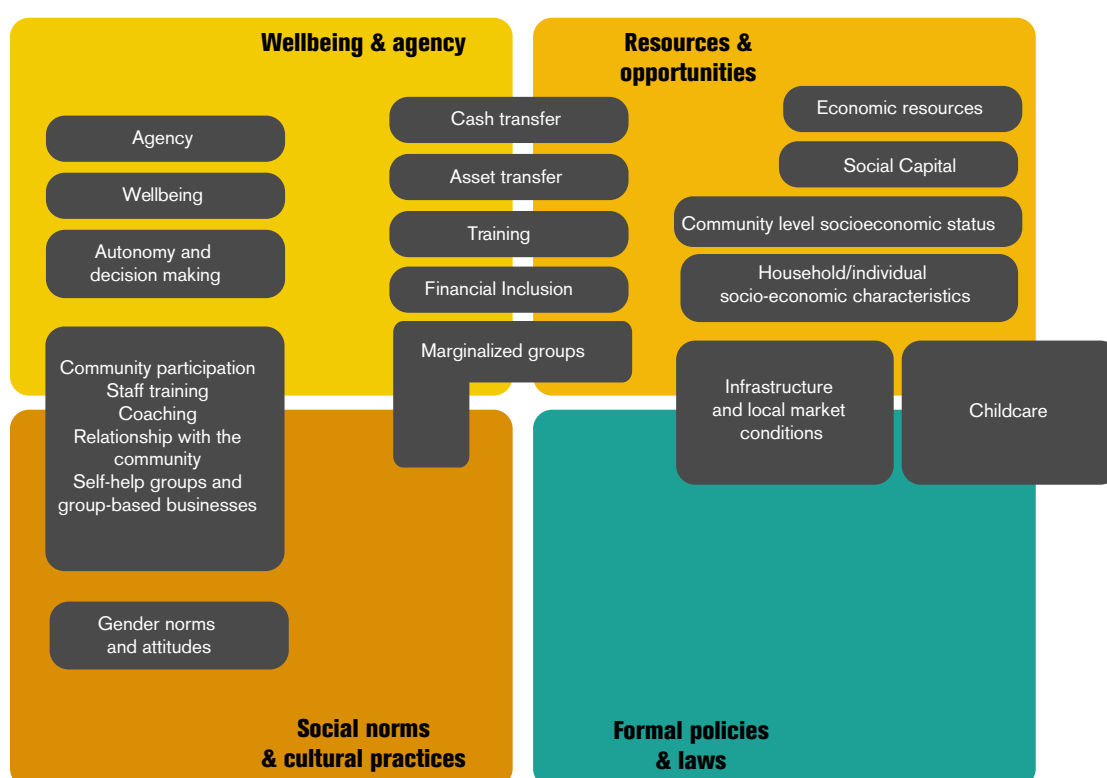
Wellbeing & agency

Resources & opportunities

Cash transfer

Economic resources

Agency

Asset transfer

Social Capital

Wellbeing

Training

Community level socioeconomic status

Autonomy and decision making

Financial Inclusion

Household/individual socio-economic characteristics

Marginalized groups

Community participation
Staff training
Coaching
Relationship with the community
Self-help groups and group-based businesses

Infrastructure and local market conditions

Childcare

Gender norms and attitudes

Social norms & cultural practices

Formal policies & laws